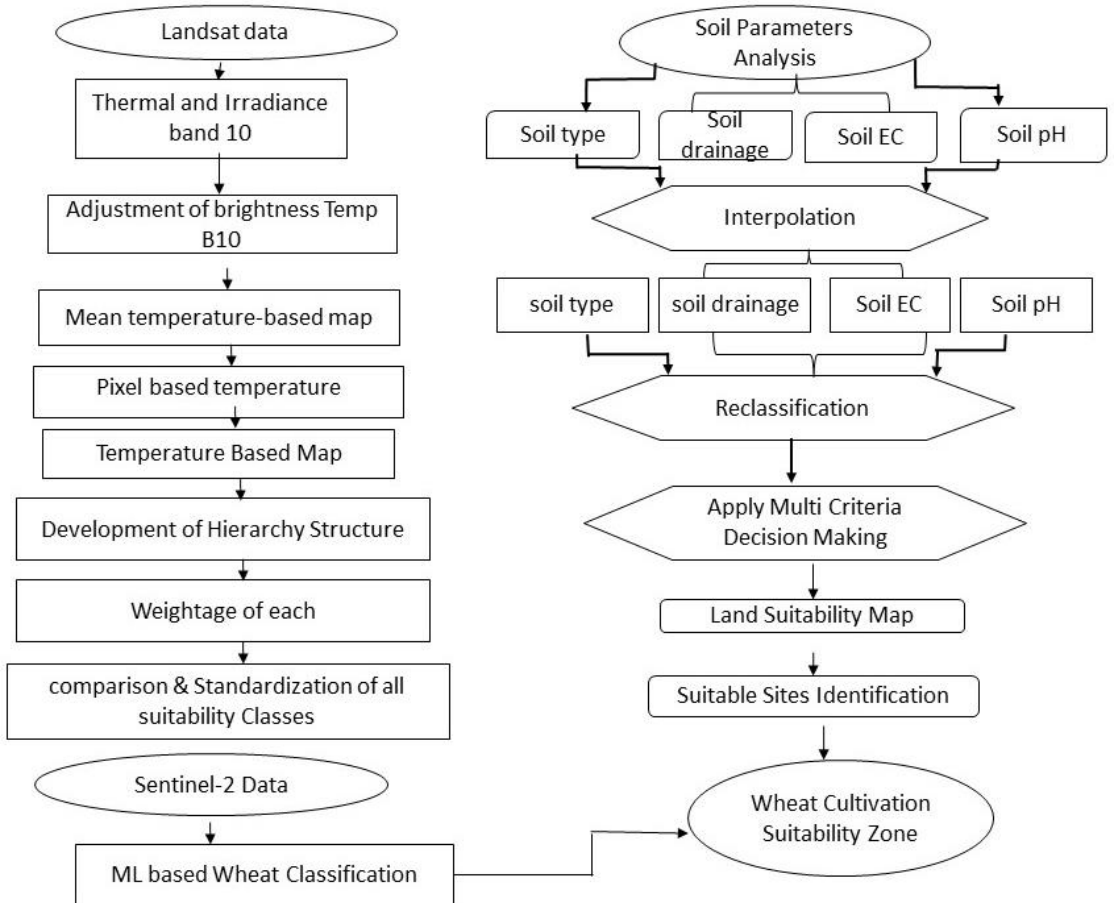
Landsat data

Thermal and Irradiance band 10

Adjustment of brightness Temp B10

Mean temperature-based map

Pixel based temperature

Temperature Based Map

Development of Hierarchy Structure

Weightage of each

comparison & Standardization of all suitability Classes

Sentinel-2 Data

ML based Wheat Classification

Soil Parameters Analysis

Soil type

Soil drainage

Soil EC

Soil pH

Interpolation

soil type

soil drainage

Soil EC

Soil pH

Reclassification

Apply Multi Criteria Decision Making

Land Suitability Map

Suitable Sites Identification

Wheat Cultivation Suitability Zone